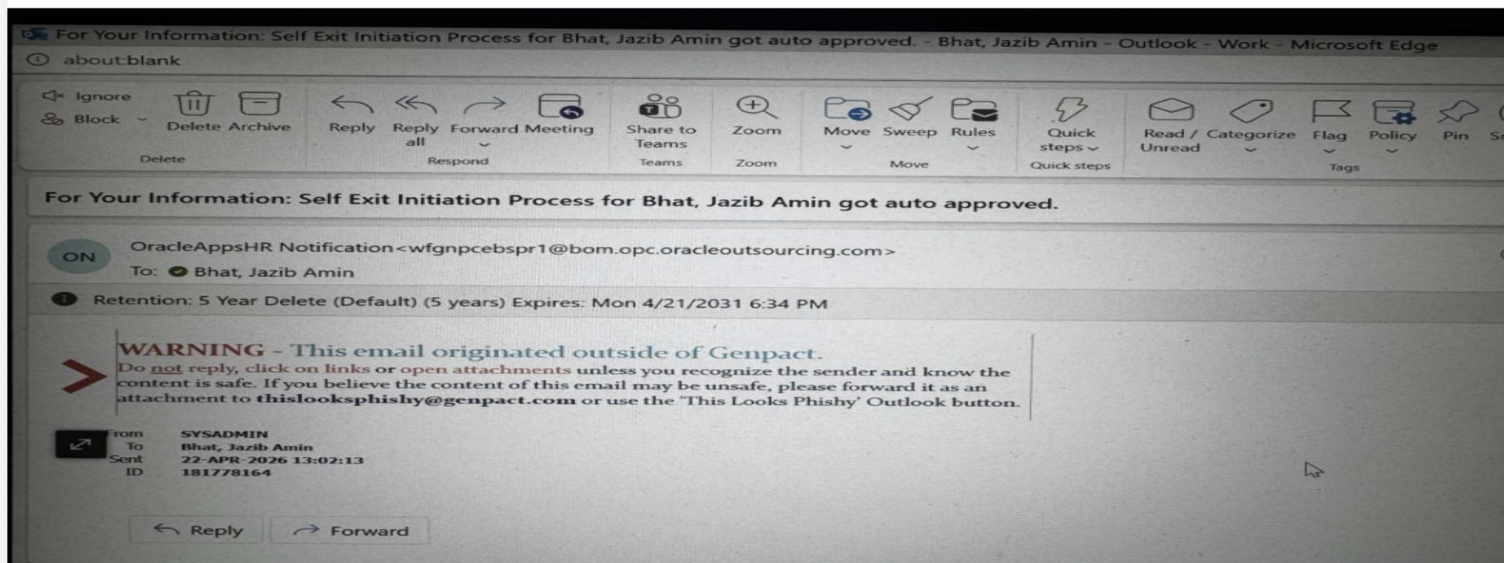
For Your Information: Self Exit Initiation Process for Bhat, Jazib Amin got auto approved. - Bhat, Jazib Amin - Outlook - Work - Microsoft Edge
about:blank

Ignore
Block
Delete Archive
Delete
Reply Reply all Forward Meeting
Respond
Share to Teams
Teams
Zoom
Zoom
Move Sweep Rules
Move
Quick steps
Quick steps
Read / Unread Categorize Flag Policy Pin S
Tags

For Your Information: Self Exit Initiation Process for Bhat, Jazib Amin got auto approved.

ON
OracleAppsHR Notification<wfgnpcebspr1@bom.opc.oracleoutsourcing.com>
To: Bhat, Jazib Amin

Retention: 5 Year Delete (Default) (5 years) Expires: Mon 4/21/2031 6:34 PM

WARNING - This email originated outside of Genpact.
Do not reply, click on links or open attachments unless you recognize the sender and know the content is safe. If you believe the content of this email may be unsafe, please forward it as an attachment to thislooksphishy@genpact.com or use the 'This Looks Phishy' Outlook button.

From SYSADMIN
To Bhat, Jazib Amin
Sent 22-APR-2026 13:02:13
ID 181778164

Reply
Forward